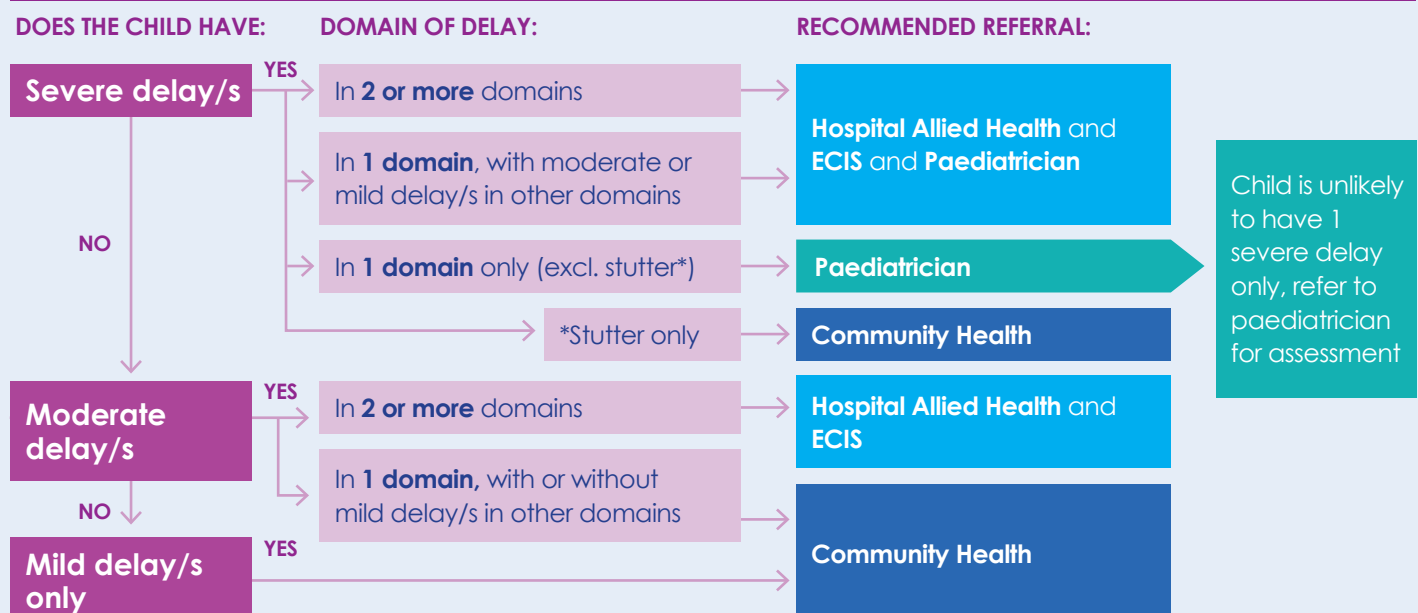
DOES THE CHILD HAVE:

DOMAIN OF DELAY:

RECOMMENDED REFERRAL:

Severe delay/s

YES

In **2 or more** domains

Hospital Allied Health and ECIS and Paediatrician

In **1 domain**, with moderate or mild delay/s in other domains

NO

In **1 domain** only (excl. stutter*)

Paediatrician

Child is unlikely to have 1 severe delay only, refer to paediatrician for assessment

*Stutter only

Community Health

Moderate delay/s

YES

In **2 or more** domains

Hospital Allied Health and ECIS

In **1 domain,** with or without mild delay/s in other domains

NO

Mild delay/s only

YES

Community Health